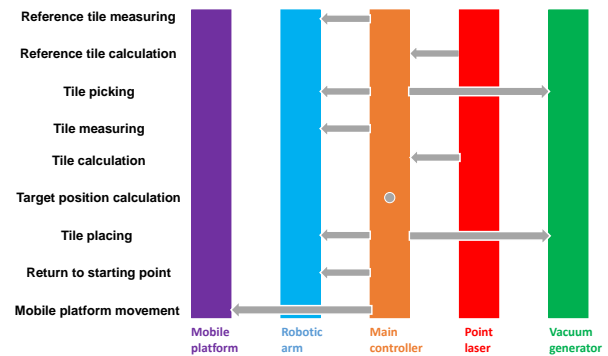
Reference tile measuring

Reference tile calculation

Tile picking

Tile measuring

Tile calculation

Target position calculation

Tile placing

Return to starting point

Mobile platform movement

Mobile platform

Robotic arm

Main controller

Point laser

Vacuum generator